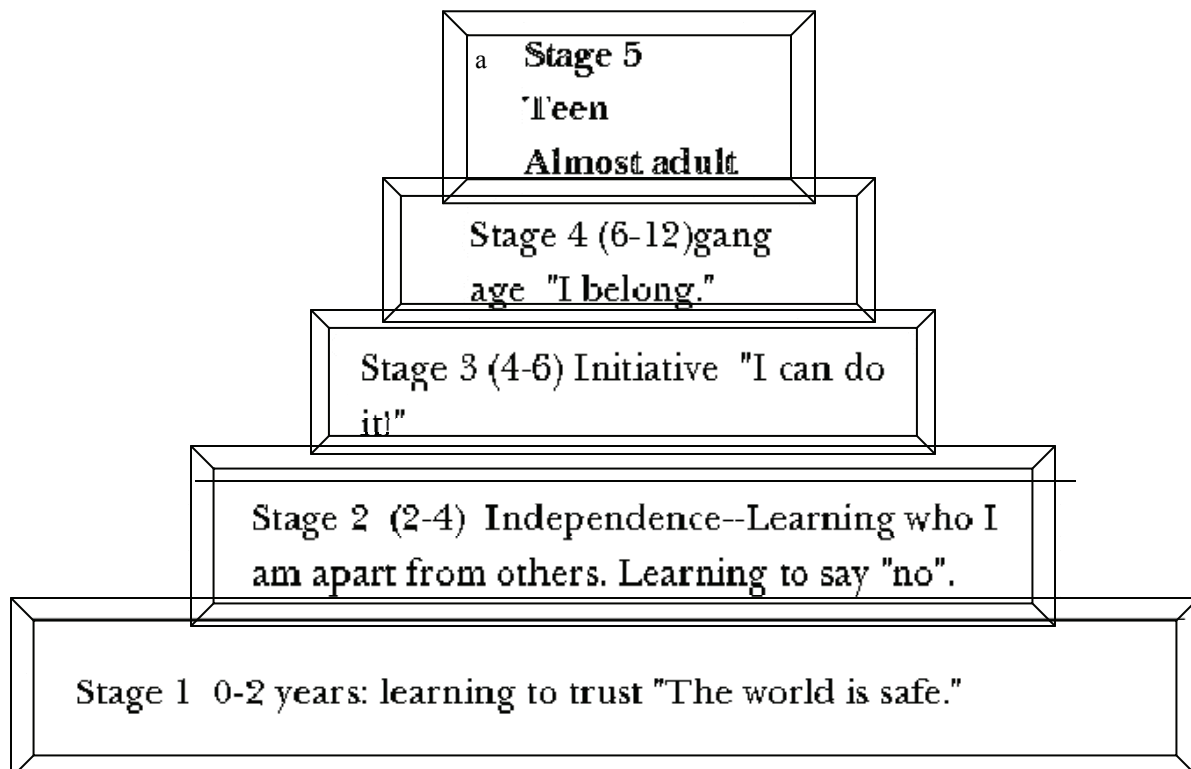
a Stage 5
Teen
Almost adult

Stage 4 (6-12)gang age "I belong."

Stage 3 (4-6) Initiative "I can do it!"

Stage 2 (2-4) Independence--Learning who I am apart from others. Learning to say "no".

Stage 1 0-2 years: learning to trust "The world is safe."